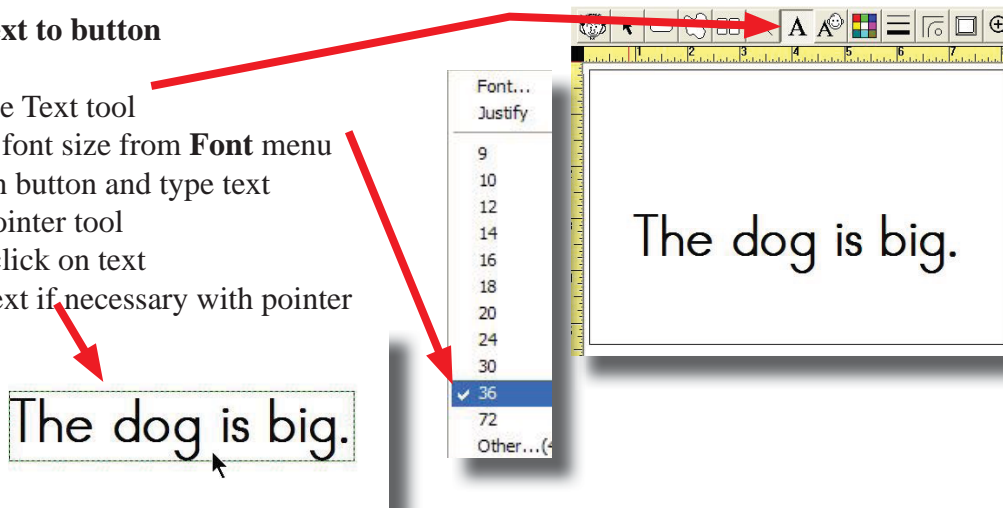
xt to button

e Text tool
font size from **Font** menu
n button and type text
ointer tool
lick on text
ext if necessary with pointer

The dog is big.

Font...
Justify
9
10
12
14
16
18
20
24
30
36
72
Other...(4

A
A
1
2
3
4
5
6
7

The dog is big.